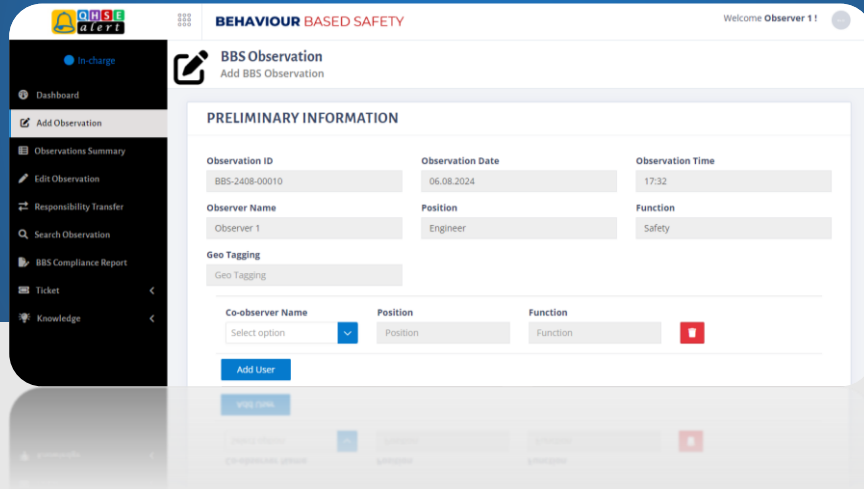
QHSE alert

BEHAVIOUR BASED SAFETY

Welcome Observer 1 !

In-charge

Dashboard

Add Observation

Observations Summary

Edit Observation

Responsibility Transfer

Search Observation

BBS Compliance Report

Ticket

Knowledge

BBS Observation

Add BBS Observation

PRELIMINARY INFORMATION

Observation ID

BBS-2408-00010

Observation Date

06.08.2024

Observation Time

17:32

Observer Name

Observer 1

Position

Engineer

Function

Safety

Geo Tagging

Geo Tagging

Co-observer Name

Select option

Position

Position

Function

Function

Add User